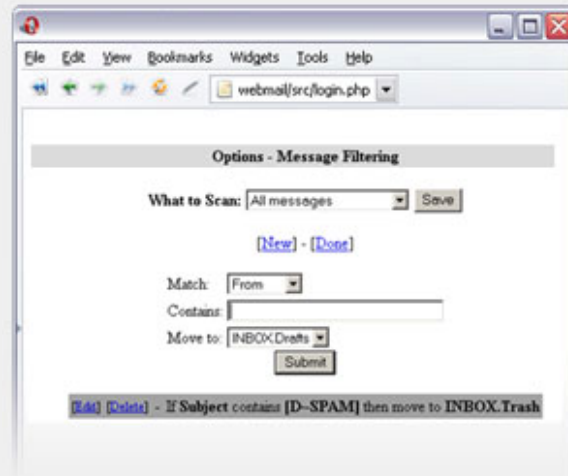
File Edit View Bookmarks Widgets Tools Help

webmail/src/login.php

Options - Message Filtering

What to Scan: All messages Save

[New] - [Done]

Match: From

Contains:

Move to: INBOX.Drafts

Submit

[Edit] [Delete] - If Subject contains [D--SPAM] then move to INBOX.Trash